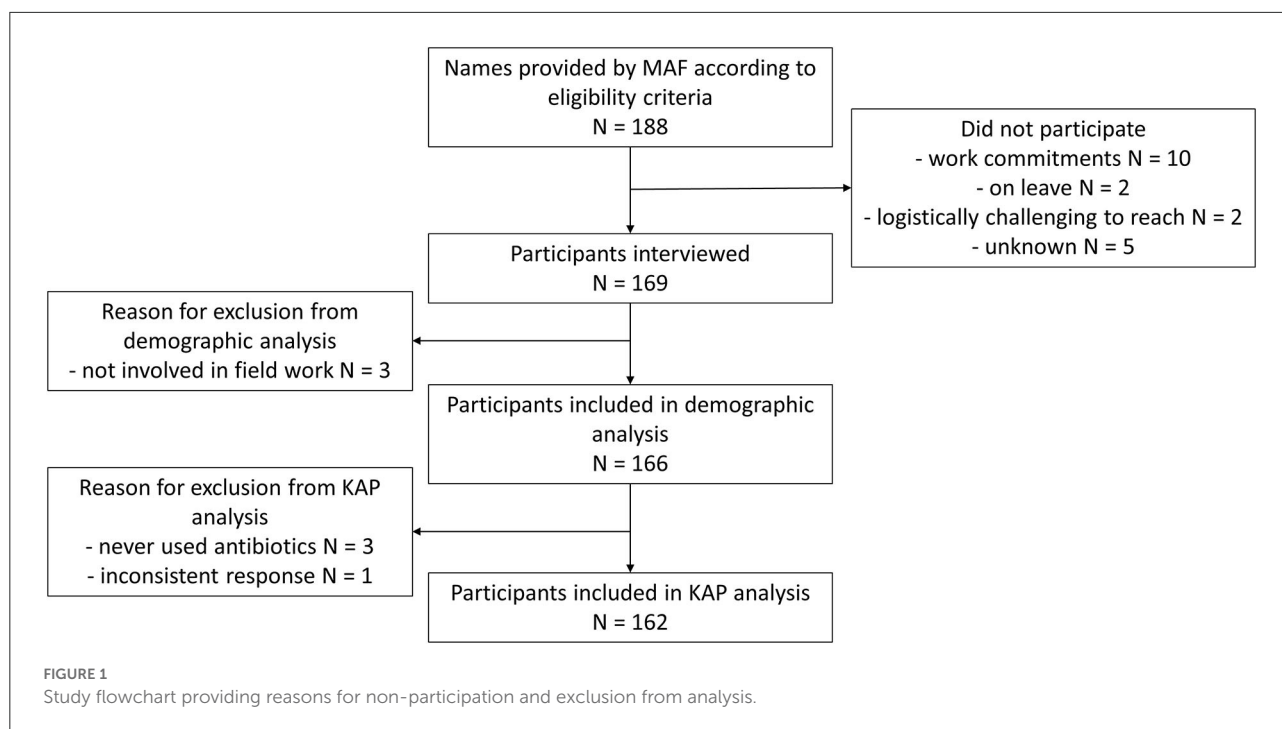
Names provided by MAF according to eligibility criteria
N = 188

Did not participate
- work commitments N = 10
- on leave N = 2
- logistically challenging to reach N = 2
- unknown N = 5

Participants interviewed
N = 169

Reason for exclusion from demographic analysis
- not involved in field work N = 3

Participants included in demographic analysis
N = 166

Reason for exclusion from KAP analysis
- never used antibiotics N = 3
- inconsistent response N = 1

Participants included in KAP analysis
N = 162

FIGURE 1
Study flowchart providing reasons for non-participation and exclusion from analysis.